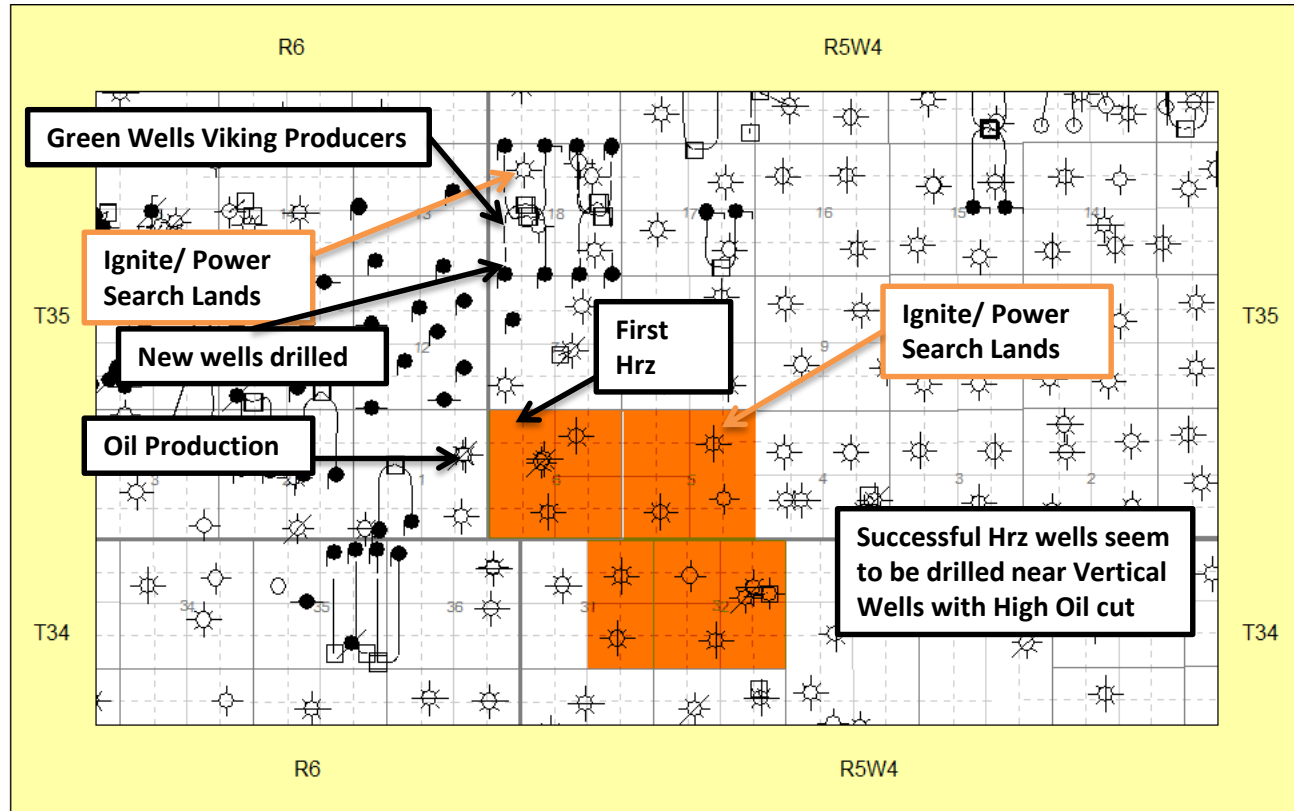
R6

R5W4

Green Wells Viking Producers

Ignite/ Power Search Lands

New wells drilled

Oil Production

First Hrz

Ignite/ Power Search Lands

Successful Hrz wells seem to be drilled near Vertical Wells with High Oil cut

T35

T35

T34

T34

18

17

16

15

14

13

12

9

7

6

5

4

3

2

1

34

35

36

31

32

R6

R5W4